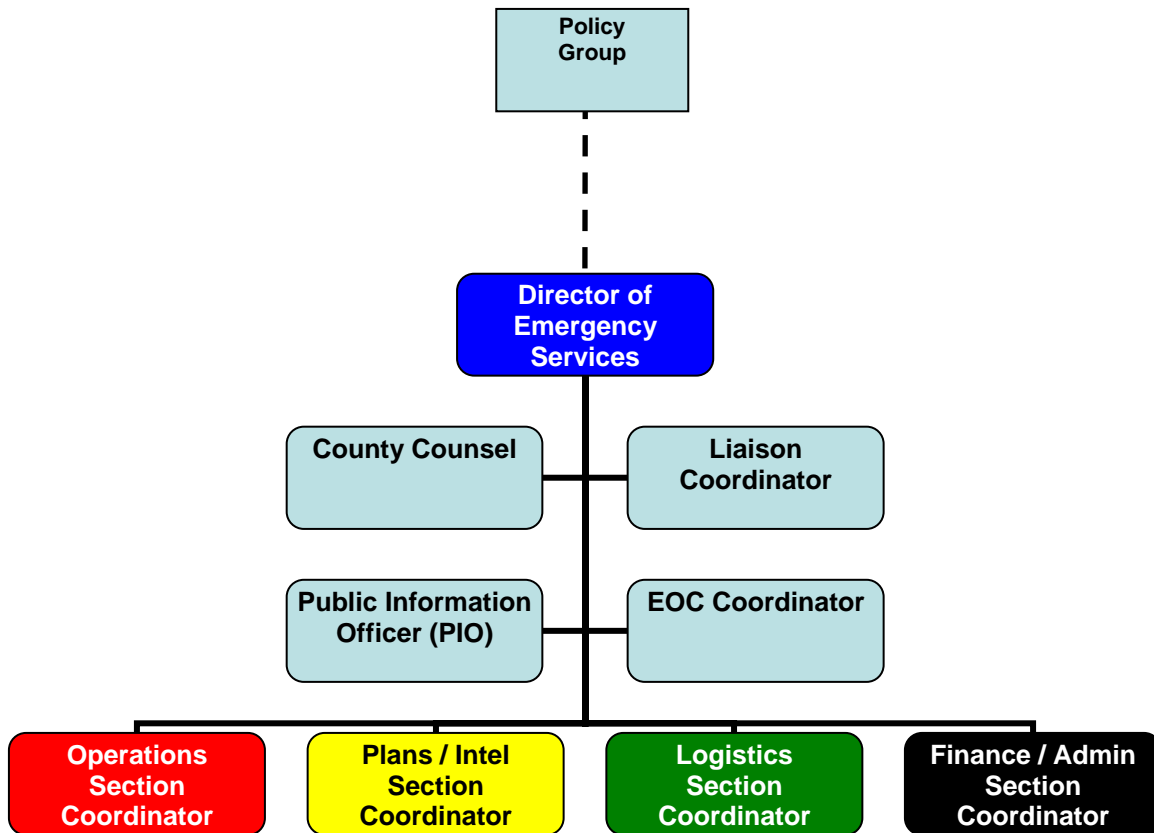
Policy Group

Director of Emergency Services

County Counsel

Liaison Coordinator

Public Information Officer (PIO)

EOC Coordinator

Operations Section Coordinator

Plans / Intel Section Coordinator

Logistics Section Coordinator

Finance / Admin Section Coordinator